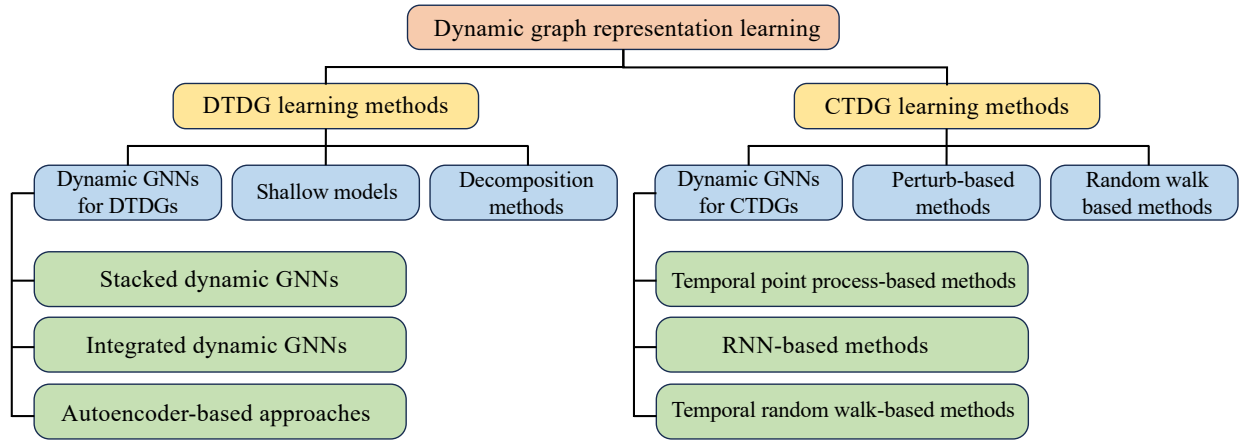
Dynamic graph representation learning

DTDG learning methods

CTDG learning methods

Dynamic GNNs for DTDGs

Shallow models

Decomposition methods

Stacked dynamic GNNs

Integrated dynamic GNNs

Autoencoder-based approaches

Dynamic GNNs for CTDGs

Perturb-based methods

Random walk based methods

Temporal point process-based methods

RNN-based methods

Temporal random walk-based methods